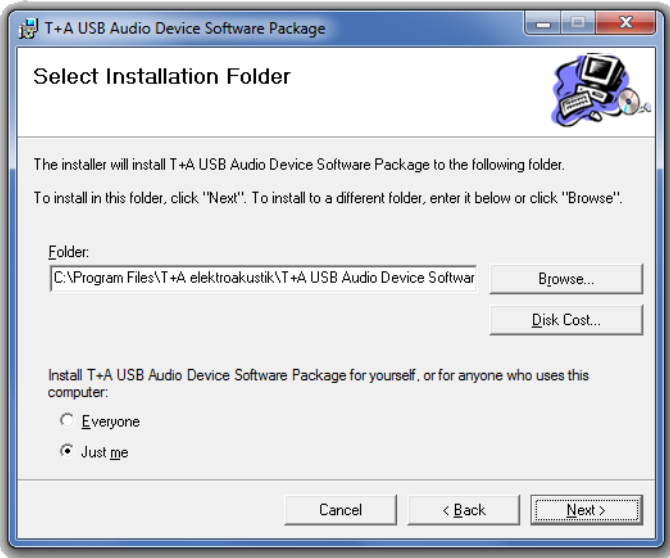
T+A USB Audio Device Software Package

Select Installation Folder

The installer will install T+A USB Audio Device Software Package to the following folder.

To install in this folder, click "Next". To install to a different folder, enter it below or click "Browse".

Folder:

C:\Program Files\T+A elektroakustik\T+A USB Audio Device Softwar

Browse...

Disk Cost...

Install T+A USB Audio Device Software Package for yourself, or for anyone who uses this computer:

Everyone

Just me

Cancel

< Back

Next >